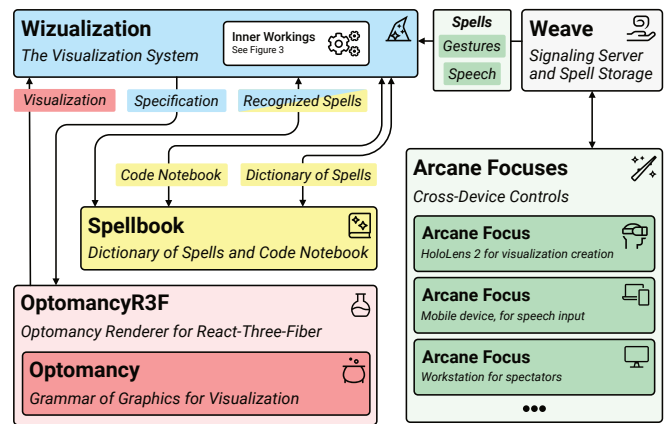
Wizualization
The Visualization System

Inner Workings
See Figure 3

Spells
Gestures
Speech

Weave
Signaling Server and Spell Storage

Visualization
Specification
Recognized Spells

Code Notebook
Dictionary of Spells

Arcane Focuses
Cross-Device Controls

Spellbook
Dictionary of Spells and Code Notebook

Arcane Focus
HoloLens 2 for visualization creation

Arcane Focus
Mobile device, for speech input

Arcane Focus
Workstation for spectators

OptomancyR3F
Optomancy Renderer for React-Three-Fiber

Optomancy
Grammar of Graphics for Visualization